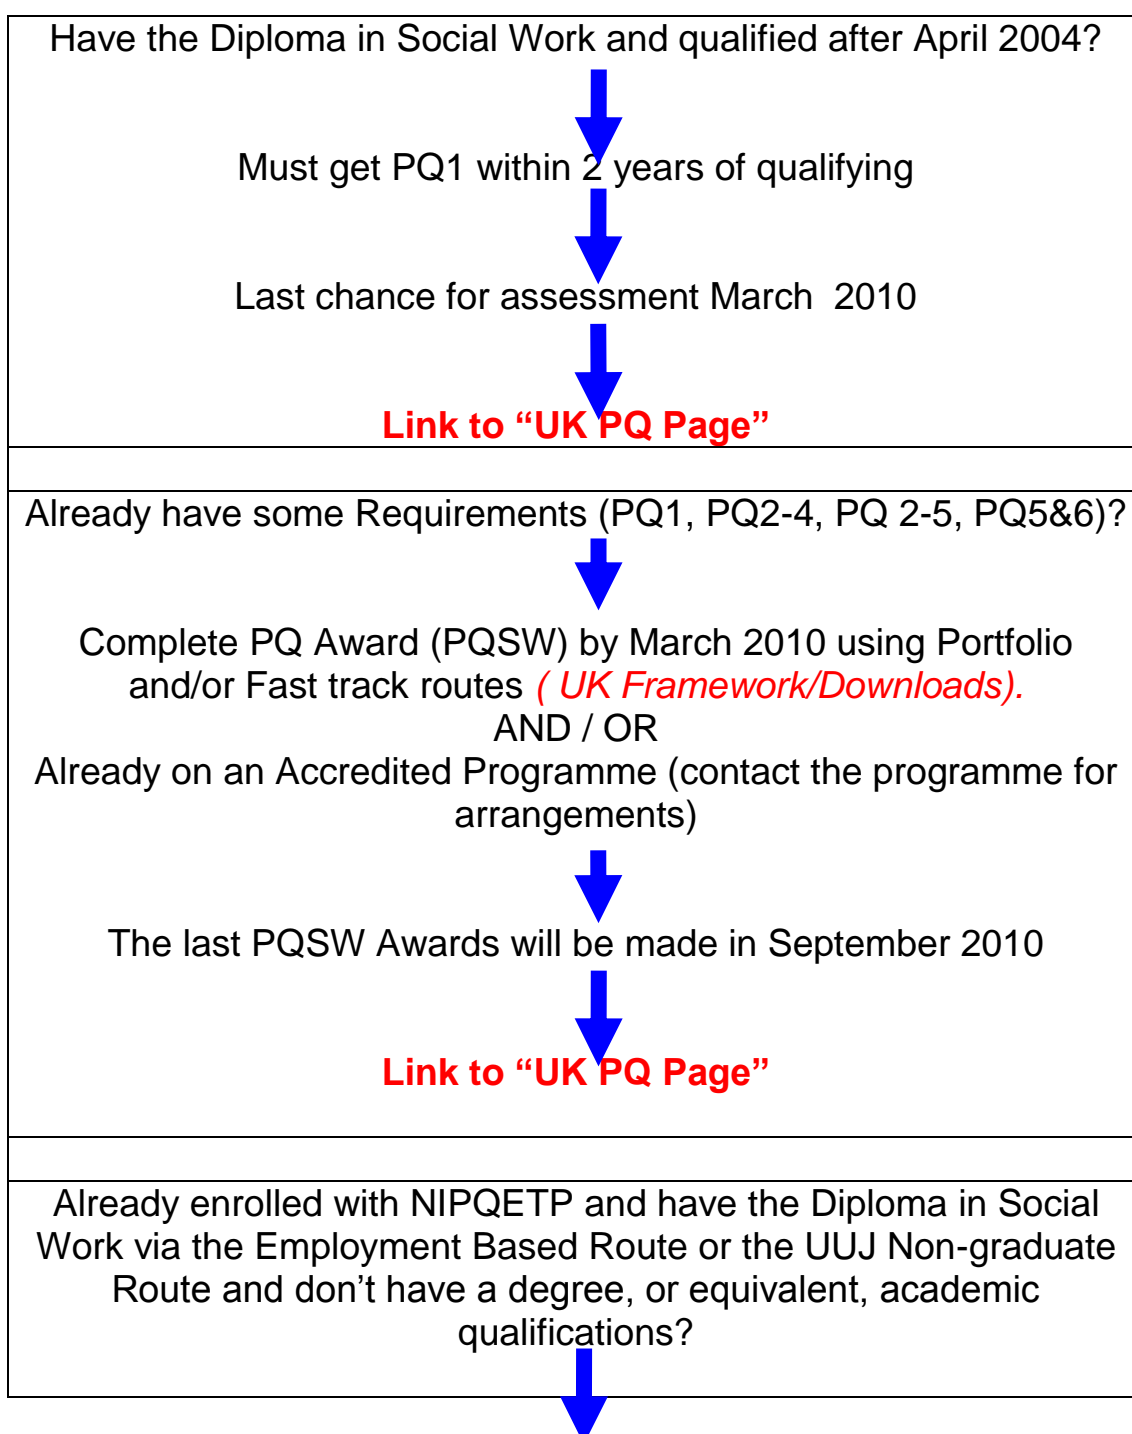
Have the Diploma in Social Work and qualified after April 2004?

Must get PQ1 within 2 years of qualifying

Last chance for assessment March 2010

Link to “UK PQ Page”

Already have some Requirements (PQ1, PQ2-4, PQ 2-5, PQ5&6)?

Complete PQ Award (PQSW) by March 2010 using Portfolio and/or Fast track routes ( UK Framework/Downloads).
AND / OR
Already on an Accredited Programme (contact the programme for arrangements)

The last PQSW Awards will be made in September 2010

Link to “UK PQ Page”

Already enrolled with NIPQETP and have the Diploma in Social Work via the Employment Based Route or the UUJ Non-graduate Route and don’t have a degree, or equivalent, academic qualifications?